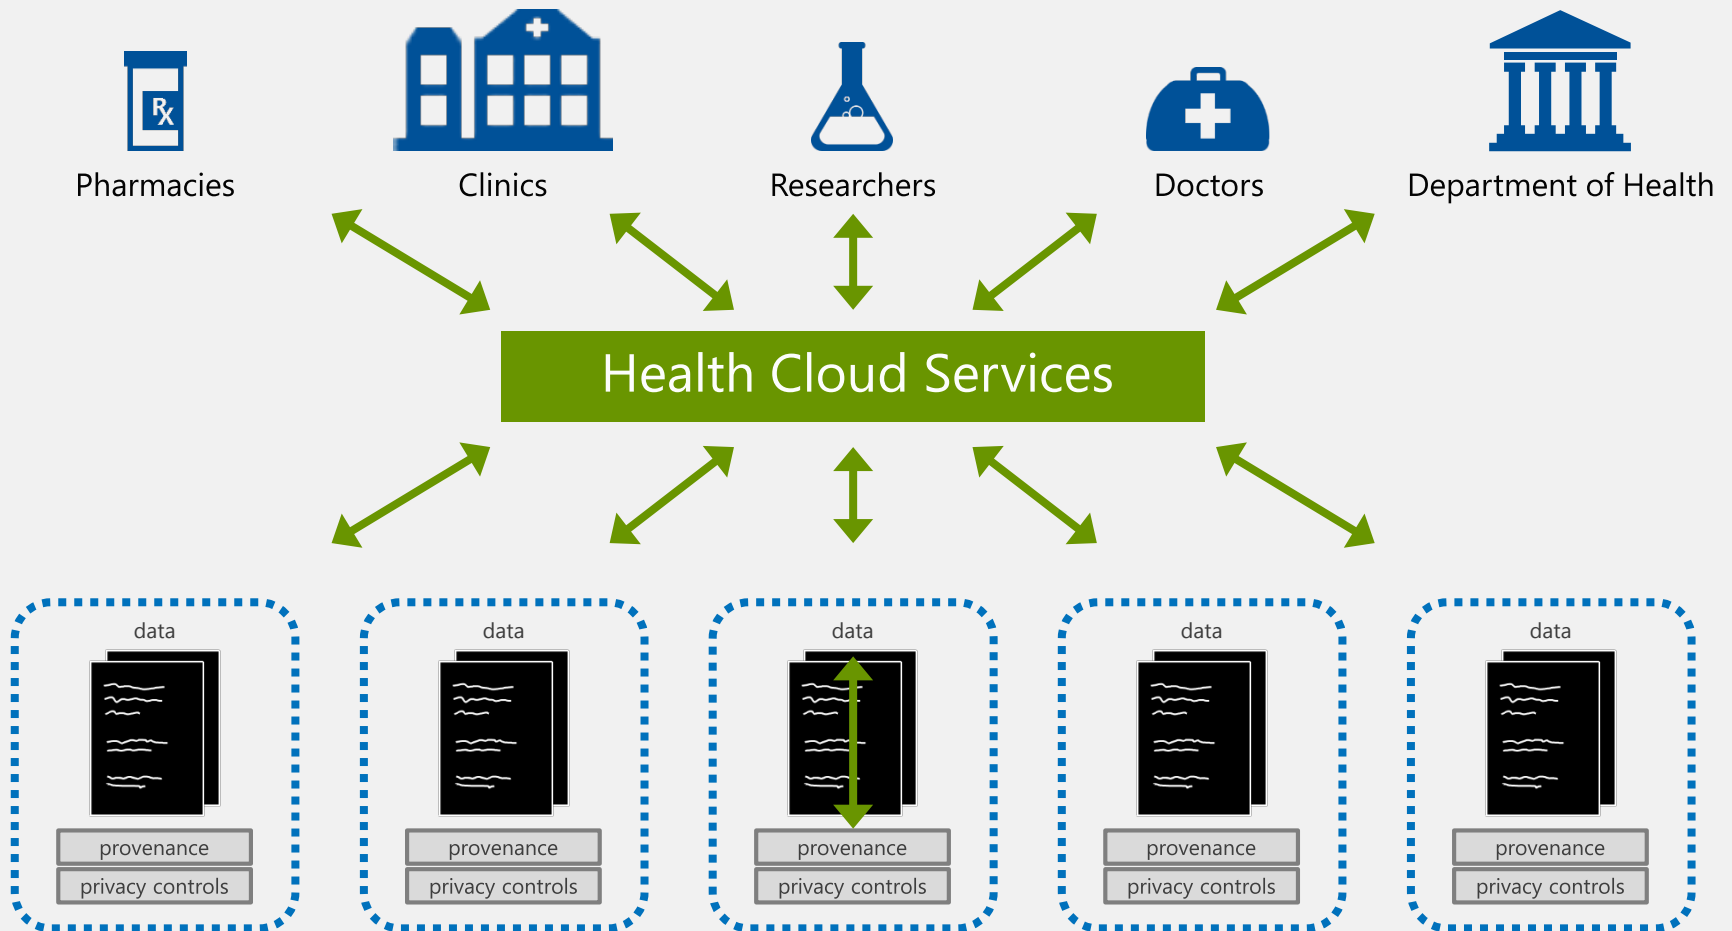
Rx

Pharmacies

Clinics

Researchers

Doctors

Department of Health

Health Cloud Services

data

provenance

privacy controls

data

provenance

privacy controls

data

provenance

privacy controls

data

provenance

privacy controls

data

provenance

privacy controls